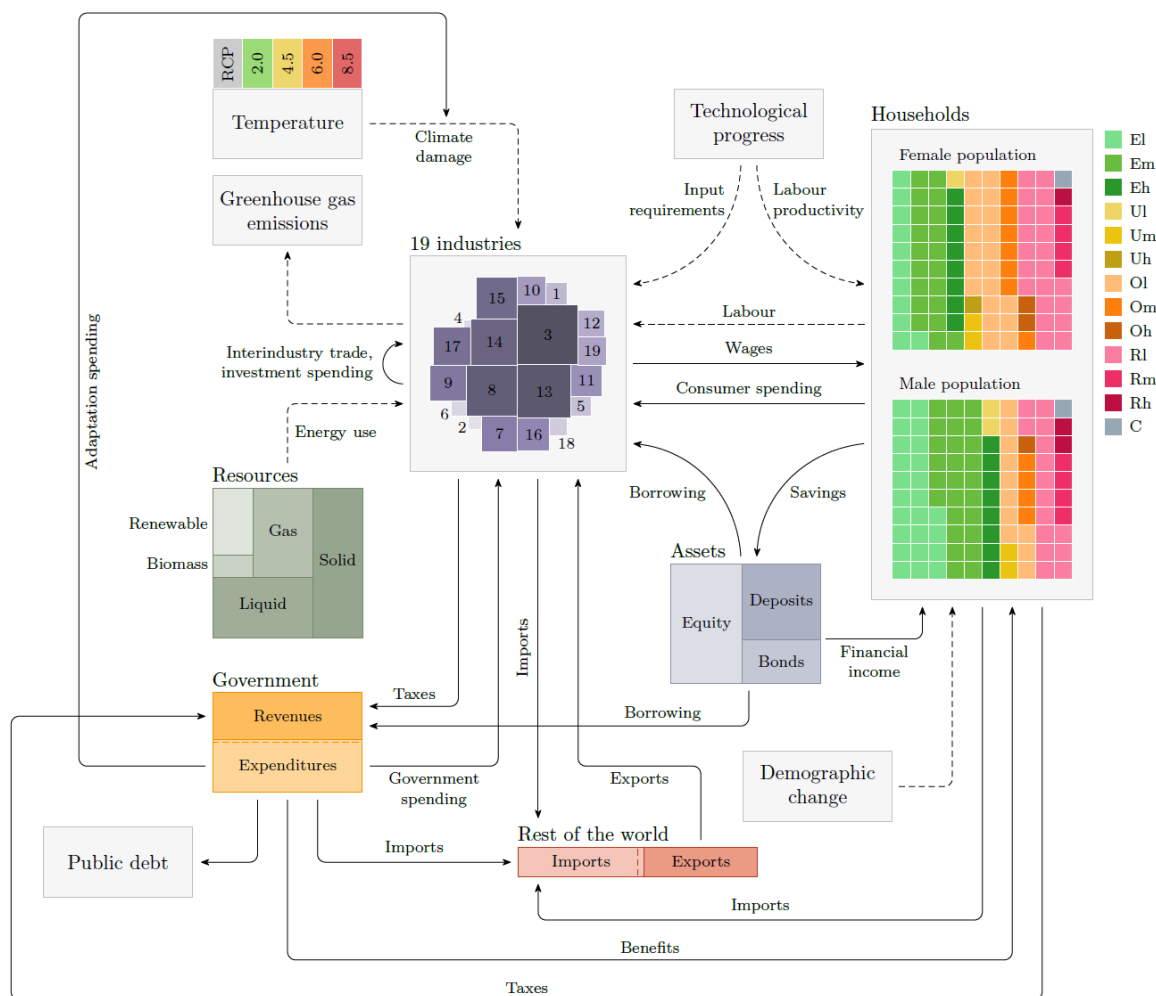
RCP
2.0
4.5
6.0
8.5

Temperature

Climate damage

Greenhouse gas emissions

Technological progress

Input requirements

Labour productivity

Households

Female population

Male population

El
Em
Eh
Ul
Um
Uh
Ol
Om
Oh
Rl
Rm
Rh
C

19 industries

15
10
1
4
14
3
12
17
19
9
8
13
11
6
5
2
7
16
18

Interindustry trade, investment spending

Labour

Wages

Consumer spending

Energy use

Adaptation spending

Resources

Renewable
Gas
Solid
Biomass
Liquid

Borrowing

Savings

Assets

Equity
Deposits
Bonds

Financial income

Imports

Government

Taxes

Revenues

Borrowing

Expenditures

Government spending

Exports

Demographic change

Public debt

Imports

Rest of the world

Imports
Exports

Imports

Benefits

Taxes